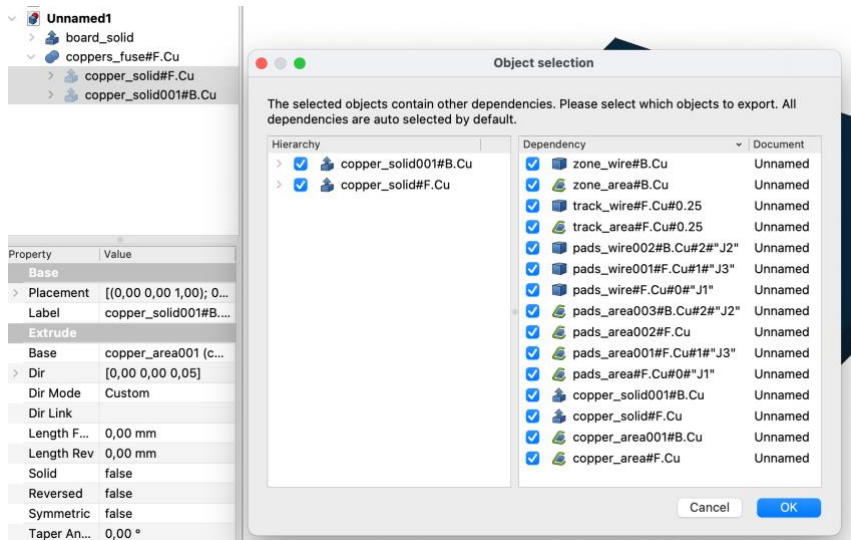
Unnamed1
board_solid
coppers_fuse#F.Cu
copper_solid#F.Cu
copper_solid001#B.Cu

| Property | Value |
|---|---|
| Base | |
| Placement | [(0,00 0,00 1,00); 0... |
| Label | copper_solid001#B.... |
| Extrude | |
| Base | copper_area001 (c... |
| Dir | [0,00 0,00 0,05] |
| Dir Mode | Custom |
| Dir Link | |
| Length F... | 0,00 mm |
| Length Rev | 0,00 mm |
| Solid | false |
| Reversed | false |
| Symmetric | false |
| Taper An... | 0,00 ° |

Object selection

The selected objects contain other dependencies. Please select which objects to export. All dependencies are auto selected by default.

Hierarchy
copper_solid001#B.Cu
copper_solid#F.Cu

| Dependency | Document |
|---|---|
| zone_wire#B.Cu | Unnamed |
| zone_area#B.Cu | Unnamed |
| track_wire#F.Cu#0.25 | Unnamed |
| track_area#F.Cu#0.25 | Unnamed |
| pads_wire002#B.Cu#2#"J2" | Unnamed |
| pads_wire001#F.Cu#1#"J3" | Unnamed |
| pads_wire#F.Cu#0#"J1" | Unnamed |
| pads_area003#B.Cu#2#"J2" | Unnamed |
| pads_area002#F.Cu | Unnamed |
| pads_area001#F.Cu#1#"J3" | Unnamed |
| pads_area#F.Cu#0#"J1" | Unnamed |
| copper_solid001#B.Cu | Unnamed |
| copper_solid#F.Cu | Unnamed |
| copper_area001#B.Cu | Unnamed |
| copper_area#F.Cu | Unnamed |

Cancel
OK